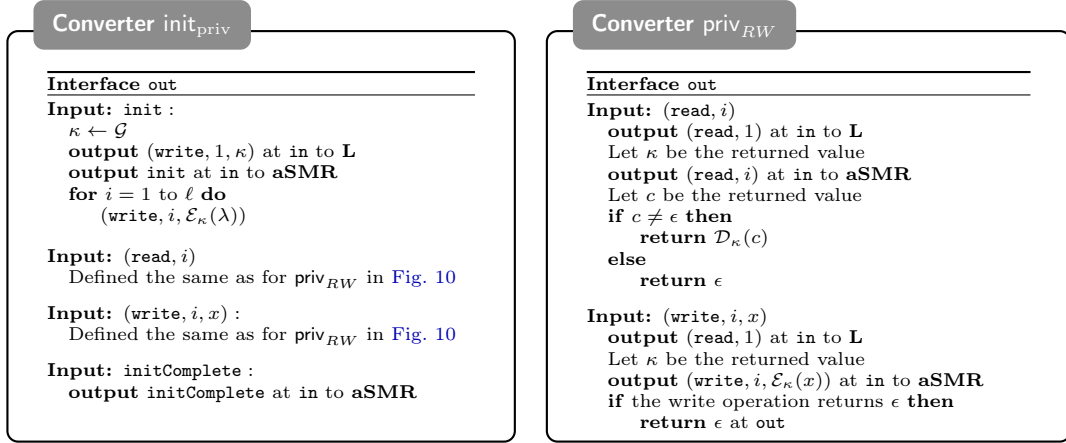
Converter $\mathsf{init}_{\mathrm{priv}}$

**Interface** out

**Input:** init :
$\kappa \leftarrow \mathcal{G}$
**output** (write, $1, \kappa$) at in to **L**
**output** init at in to **aSMR**
**for** $i = 1$ to $\ell$ **do**
(write, $i, \mathcal{E}_\kappa(\lambda)$)

**Input:** (read, $i$)
Defined the same as for $\mathsf{priv}_{RW}$ in Fig. 10

**Input:** (write, $i, x$) :
Defined the same as for $\mathsf{priv}_{RW}$ in Fig. 10

**Input:** initComplete :
**output** initComplete at in to **aSMR**

Converter $\mathsf{priv}_{RW}$

**Interface** out

**Input:** (read, $i$)
**output** (read, $1$) at in to **L**
Let $\kappa$ be the returned value
**output** (read, $i$) at in to **aSMR**
Let $c$ be the returned value
**if** $c \neq \epsilon$ **then**
**return** $\mathcal{D}_\kappa(c)$
**else**
**return** $\epsilon$

**Input:** (write, $i, x$)
**output** (read, $1$) at in to **L**
Let $\kappa$ be the returned value
**output** (write, $i, \mathcal{E}_\kappa(x)$) at in to **aSMR**
**if** the write operation returns $\epsilon$ **then**
**return** $\epsilon$ at out